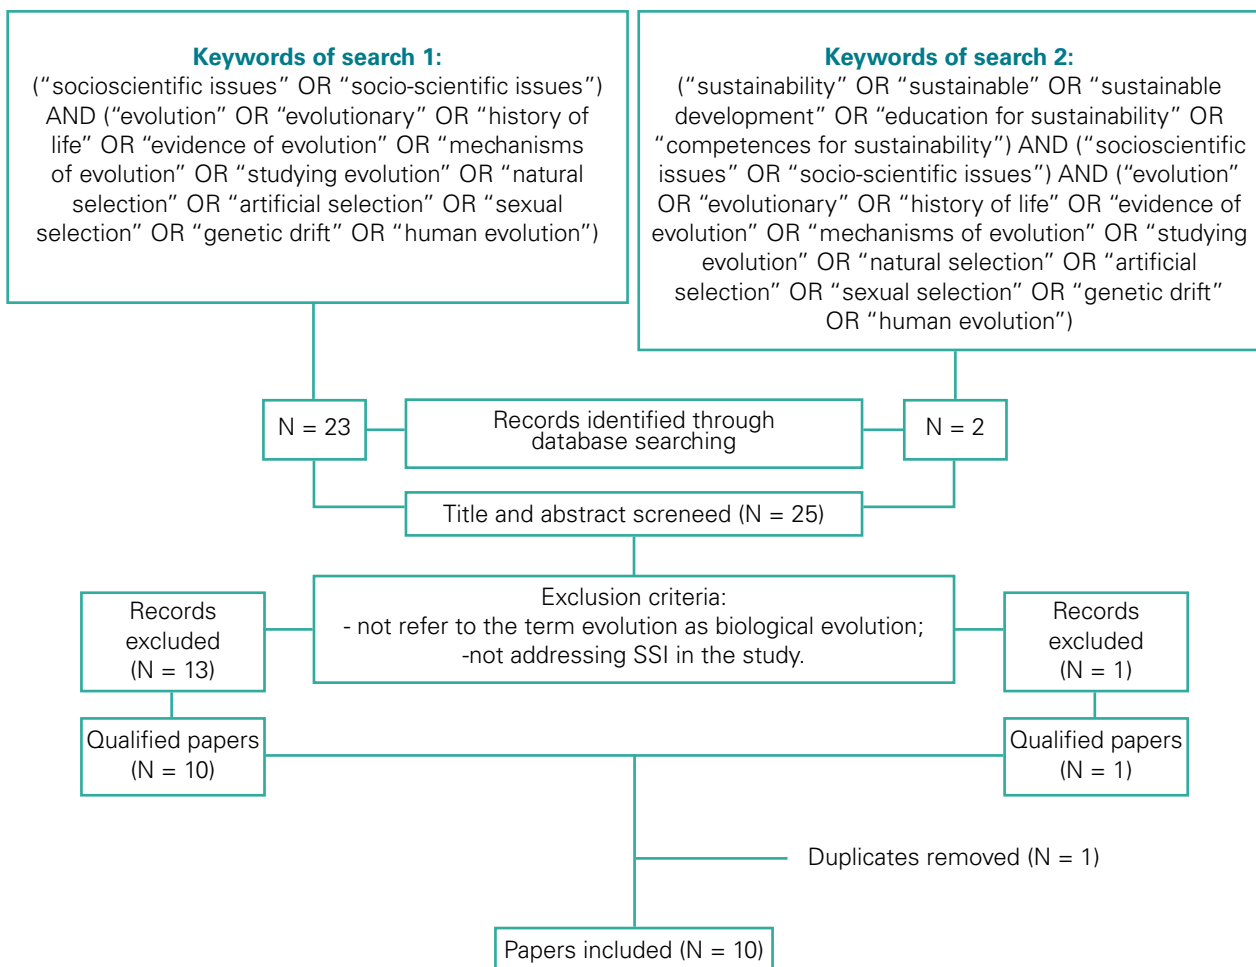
Keywords of search 1:
("socioscientific issues" OR "socio-scientific issues") AND ("evolution" OR "evolutionary" OR "history of life" OR "evidence of evolution" OR "mechanisms of evolution" OR "studying evolution" OR "natural selection" OR "artificial selection" OR "sexual selection" OR "genetic drift" OR "human evolution")

Keywords of search 2:
("sustainability" OR "sustainable" OR "sustainable development" OR "education for sustainability" OR "competences for sustainability") AND ("socioscientific issues" OR "socio-scientific issues") AND ("evolution" OR "evolutionary" OR "history of life" OR "evidence of evolution" OR "mechanisms of evolution" OR "studying evolution" OR "natural selection" OR "artificial selection" OR "sexual selection" OR "genetic drift" OR "human evolution")

N = 23

Records identified through database searching

N = 2

Title and abstract screneed (N = 25)

Records excluded (N = 13)

Exclusion criteria:
- not refer to the term evolution as biological evolution;
-not addressing SSI in the study.

Records excluded (N = 1)

Qualified papers (N = 10)

Qualified papers (N = 1)

Duplicates removed (N = 1)

Papers included (N = 10)